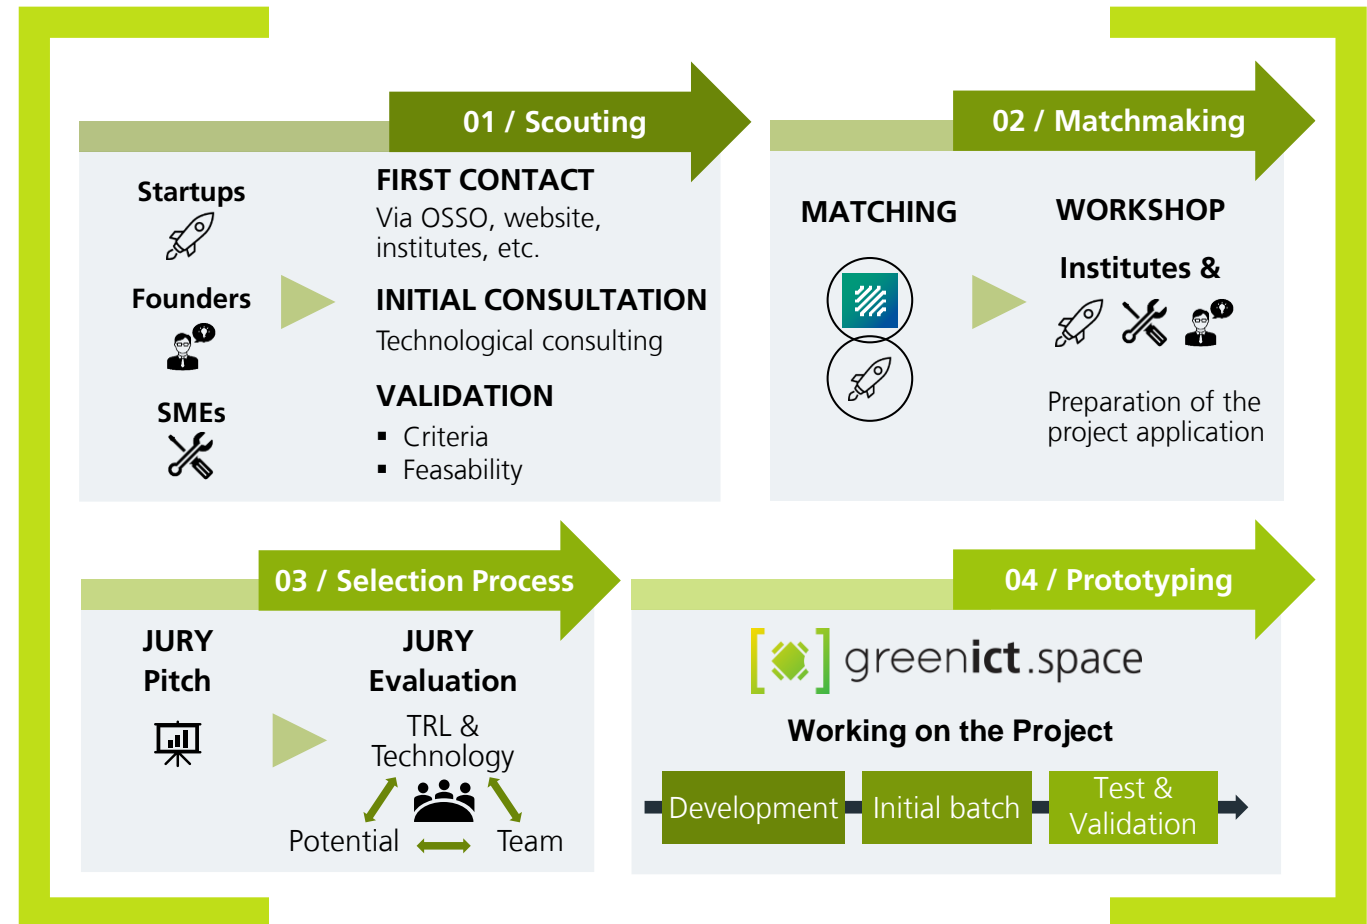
01 / Scouting

Startups

Founders

SMEs

FIRST CONTACT
Via OSSO, website, institutes, etc.

INITIAL CONSULTATION
Technological consulting

VALIDATION
- Criteria
- Feasability

02 / Matchmaking

MATCHING

WORKSHOP
Institutes &

Preparation of the project application

03 / Selection Process

JURY
Pitch

JURY
Evaluation

TRL & Technology

Potential

Team

04 / Prototyping

greenict.space

Working on the Project

Development

Initial batch

Test & Validation